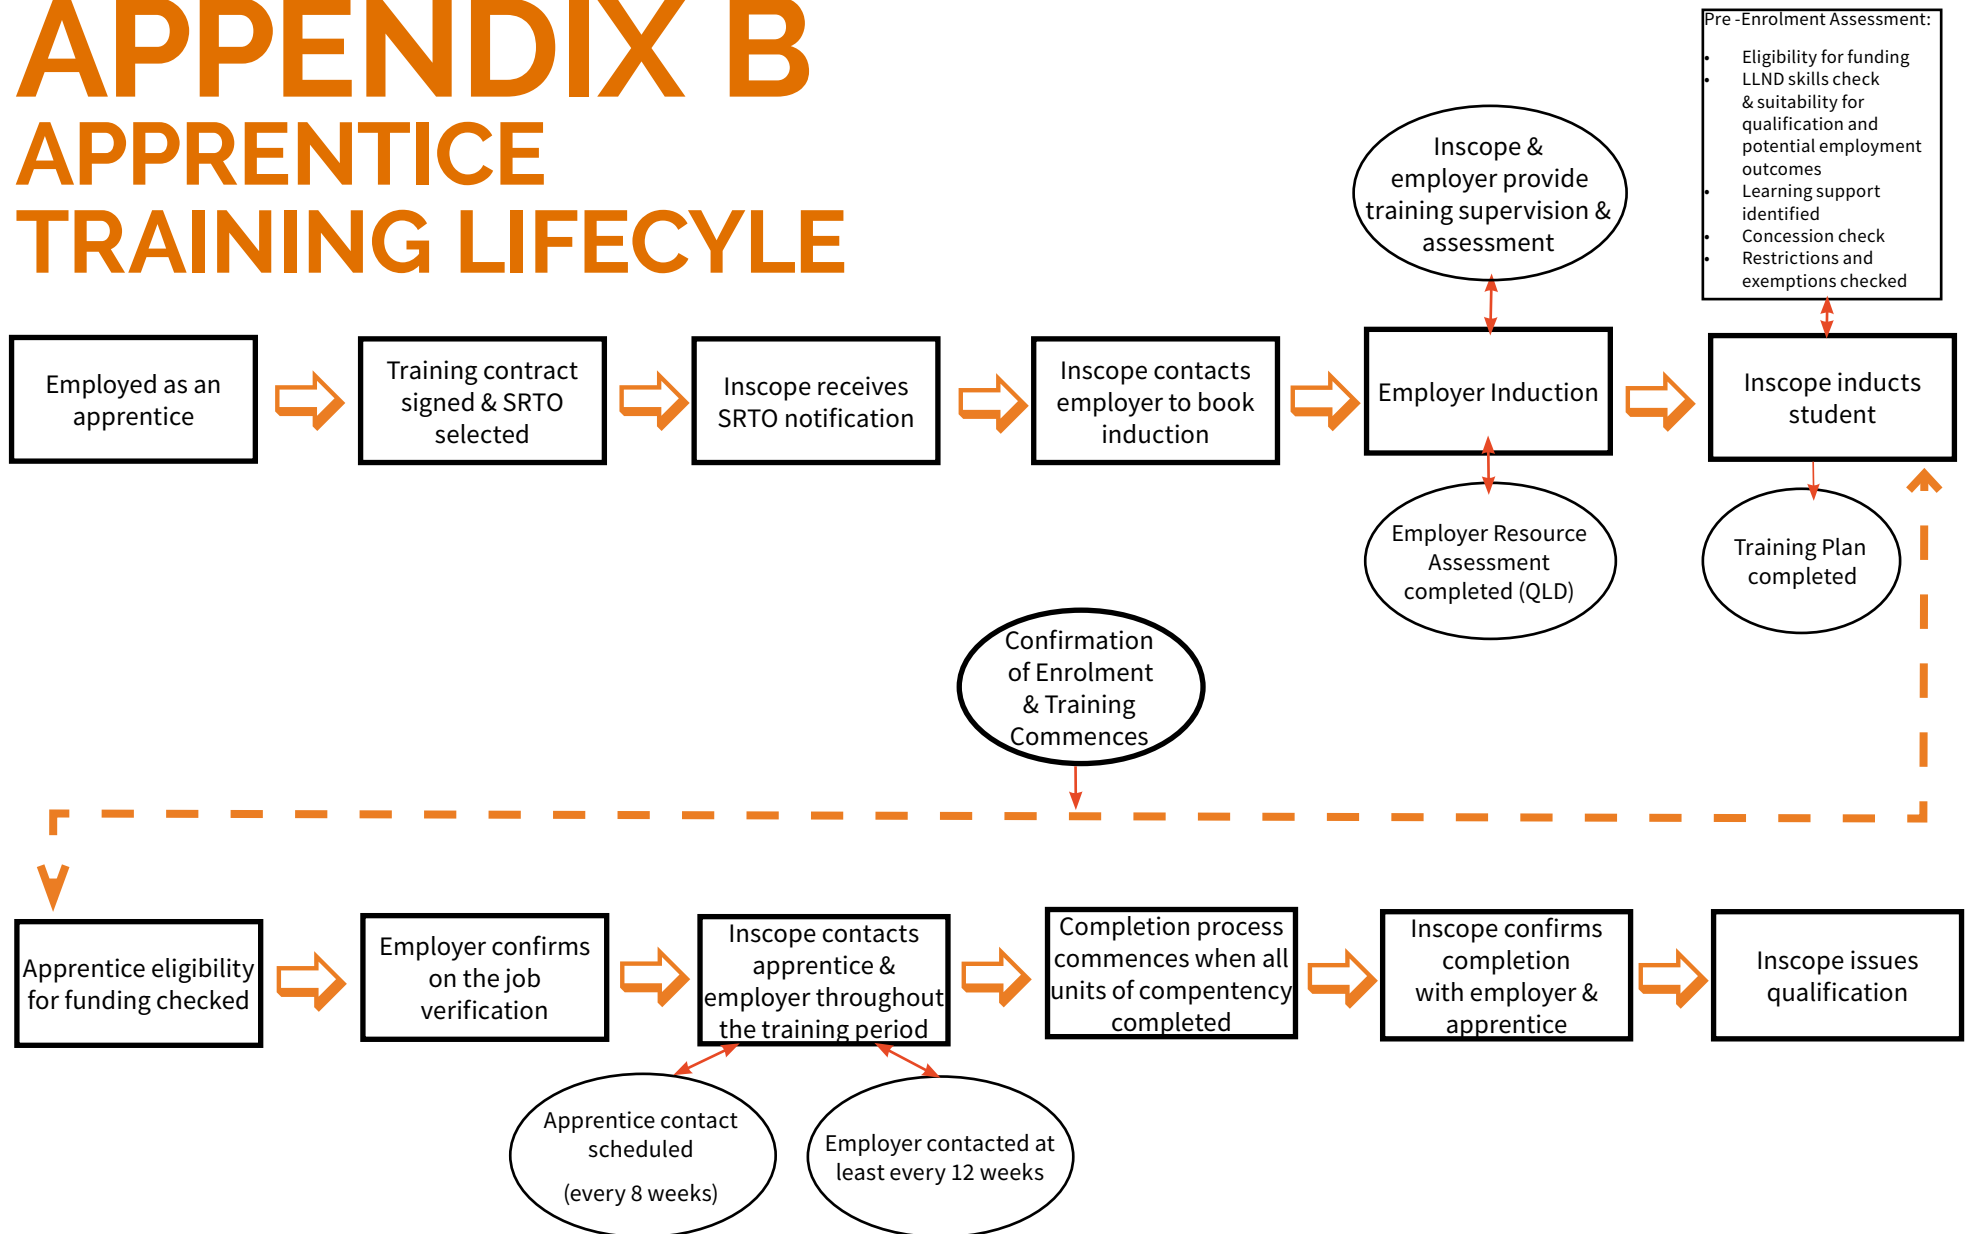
APPENDIX B
APPRENTICE TRAINING LIFECYLE

Pre -Enrolment Assessment:
- Eligibility for funding
- LLND skills check & suitability for qualification and potential employment outcomes
- Learning support identified
- Concession check
- Restrictions and exemptions checked

Inscope & employer provide training supervision & assessment

Employed as an apprentice

Training contract signed & SRTO selected

Inscope receives SRTO notification

Inscope contacts employer to book induction

Employer Induction

Inscope inducts student

Employer Resource Assessment completed (QLD)

Training Plan completed

Confirmation of Enrolment & Training Commences

Apprentice eligibility for funding checked

Employer confirms on the job verification

Inscope contacts apprentice & employer throughout the training period

Completion process commences when all units of compentency completed

Inscope confirms completion with employer & apprentice

Inscope issues qualification

Apprentice contact scheduled

(every 8 weeks)

Employer contacted at least every 12 weeks